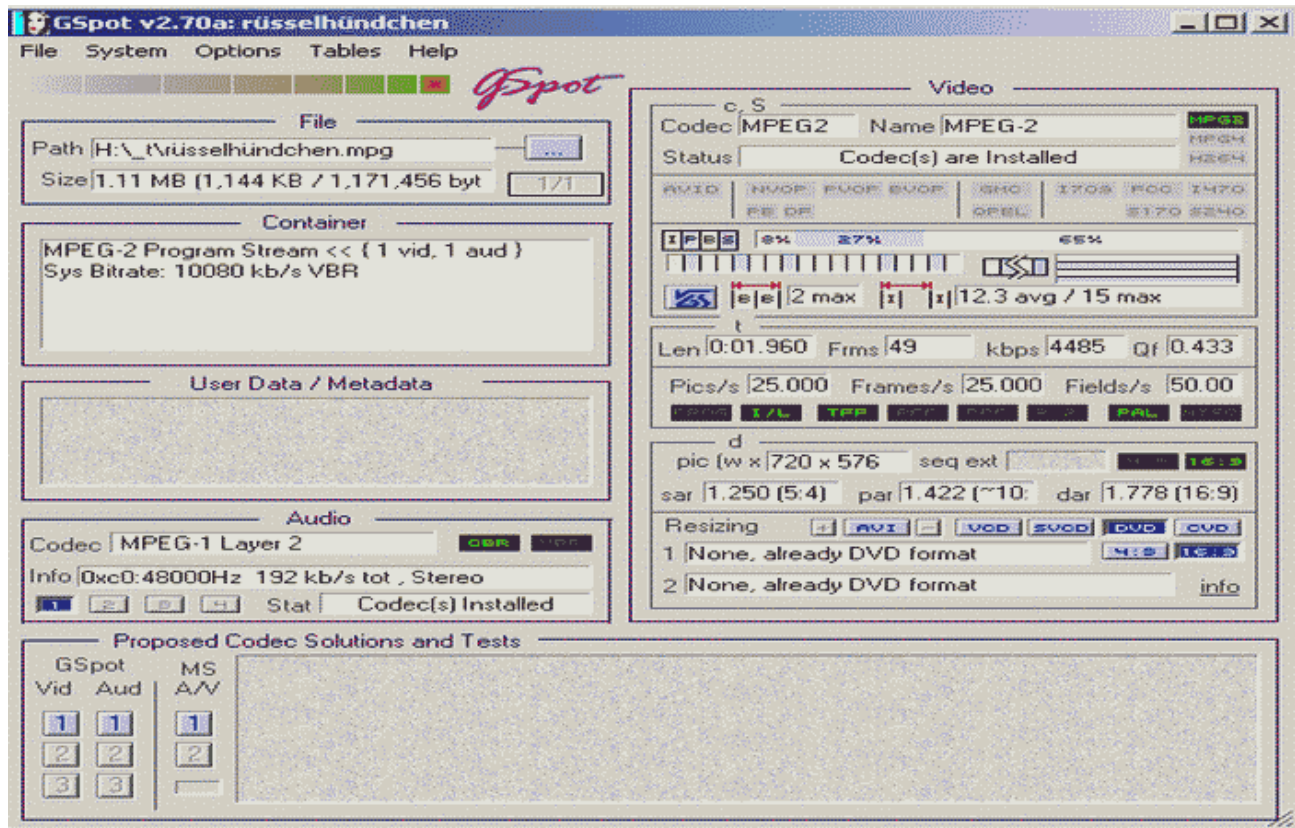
GSpot v2.70a: rüsselhündchen

File System Options Tables Help

GSpot

File
Path H:\_t\rüsselhündchen.mpg ...
Size 1.11 MB (1,144 KB / 1,171,456 byt 1/1

Container
MPEG-2 Program Stream << { 1 vid, 1 aud }
Sys Bitrate: 10080 kb/s VBR

User Data / Metadata

Audio
Codec MPEG-1 Layer 2 CBR VBR
Info 0xc0:48000Hz 192 kb/s tot , Stereo
1 2 3 4 Stat Codec(s) Installed

Video
c, S
Codec MPEG2 Name MPEG-2 MPG2 MPG4 H264
Status Codec(s) are Installed
AVID NVOP PVOP BVOP GMC 1708 FCC 1470
PB DP OPEL 2170 2240
I P B S 8% 27% 65%
e e 2 max I I 12.3 avg / 15 max

t
Len 0:01.960 Frms 49 kbps 4485 Qf 0.433
Pics/s 25.000 Frames/s 25.000 Fields/s 50.00
PROG I/L TFF RFF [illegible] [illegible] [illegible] PAL NTSC

d
pic (w x 720 x 576 seq ext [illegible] 16:9
sar 1.250 (5:4) par 1.422 (~10: dar 1.778 (16:9)

Resizing + AVI - VCD SVCD DVD CVD
1 None, already DVD format 4:3 16:9
2 None, already DVD format info

Proposed Codec Solutions and Tests
GSpot
Vid Aud
MS
A/V
1 1 1
2 2 2
3 3